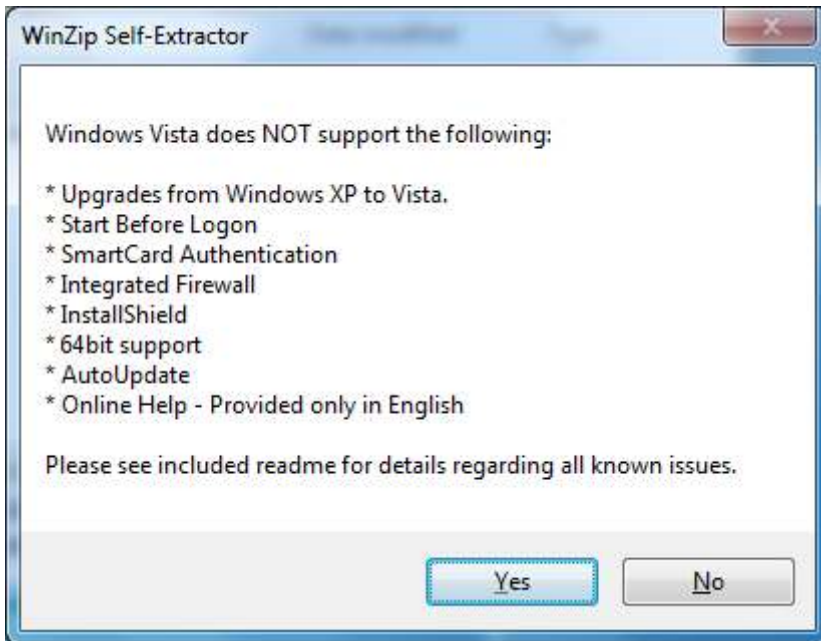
WinZip Self-Extractor

Windows Vista does NOT support the following:

* Upgrades from Windows XP to Vista.
* Start Before Logon
* SmartCard Authentication
* Integrated Firewall
* InstallShield
* 64bit support
* AutoUpdate
* Online Help - Provided only in English

Please see included readme for details regarding all known issues.

Yes No